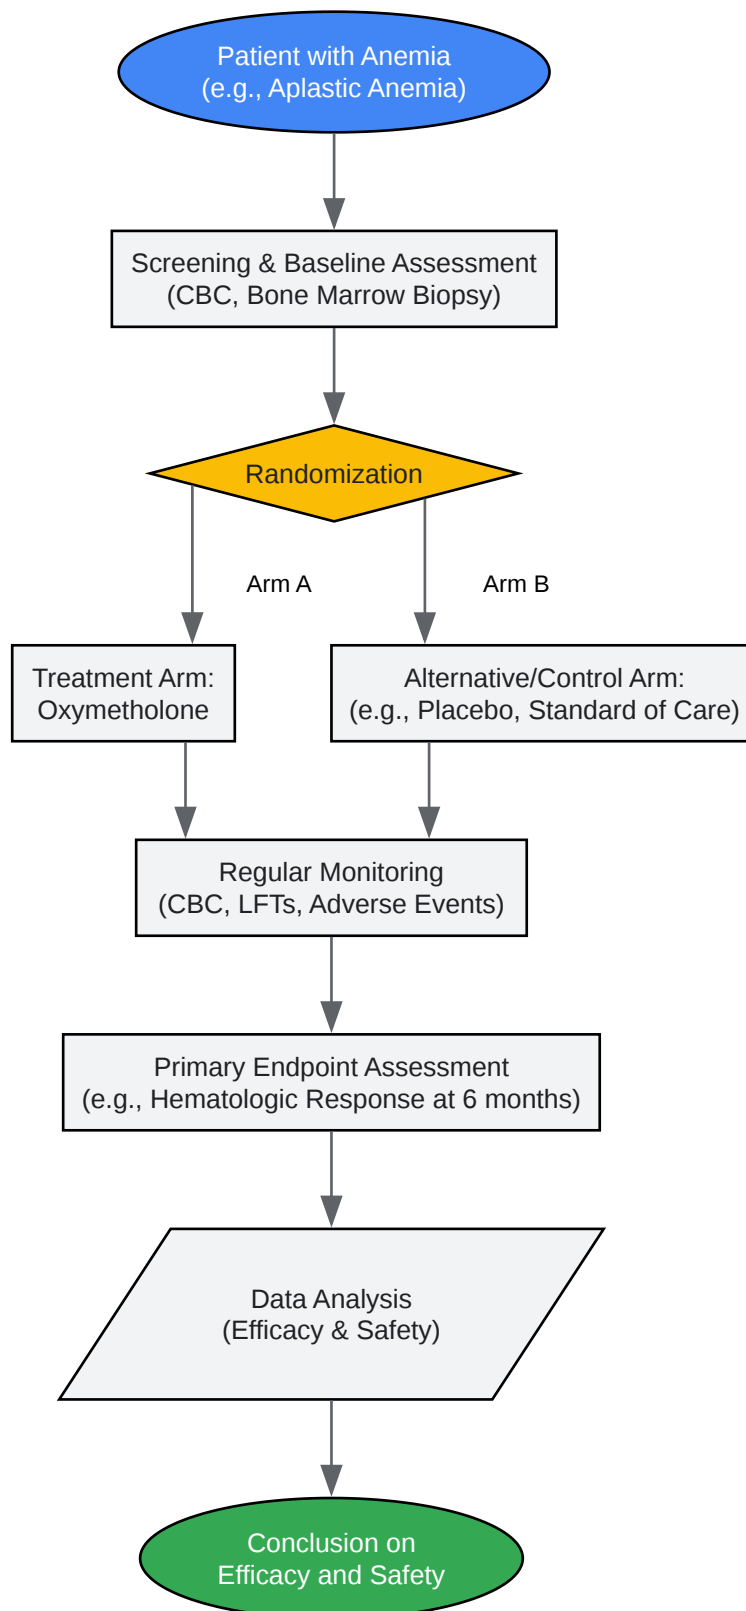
Patient with Anemia
(e.g., Aplastic Anemia)

Screening & Baseline Assessment
(CBC, Bone Marrow Biopsy)

Randomization

Arm A

Arm B

Treatment Arm:
Oxymetholone

Alternative/Control Arm:
(e.g., Placebo, Standard of Care)

Regular Monitoring
(CBC, LFTs, Adverse Events)

Primary Endpoint Assessment
(e.g., Hematologic Response at 6 months)

Data Analysis
(Efficacy & Safety)

Conclusion on
Efficacy and Safety